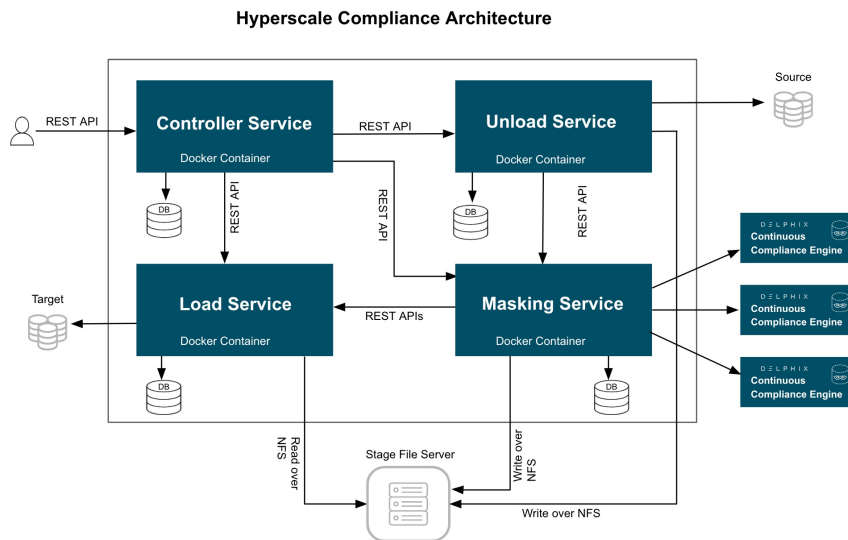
Hyperscale Compliance Architecture

REST API

Controller Service
Docker Container

REST API

Unload Service
Docker Container

Source

DB

REST API

REST API

DB

REST API

DELPHIX
Continuous Compliance Engine

DELPHIX
Continuous Compliance Engine

DELPHIX
Continuous Compliance Engine

Target

Load Service
Docker Container

REST APIs

Masking Service
Docker Container

DB

DB

Read over NFS

Stage File Server

Write over NFS

Write over NFS